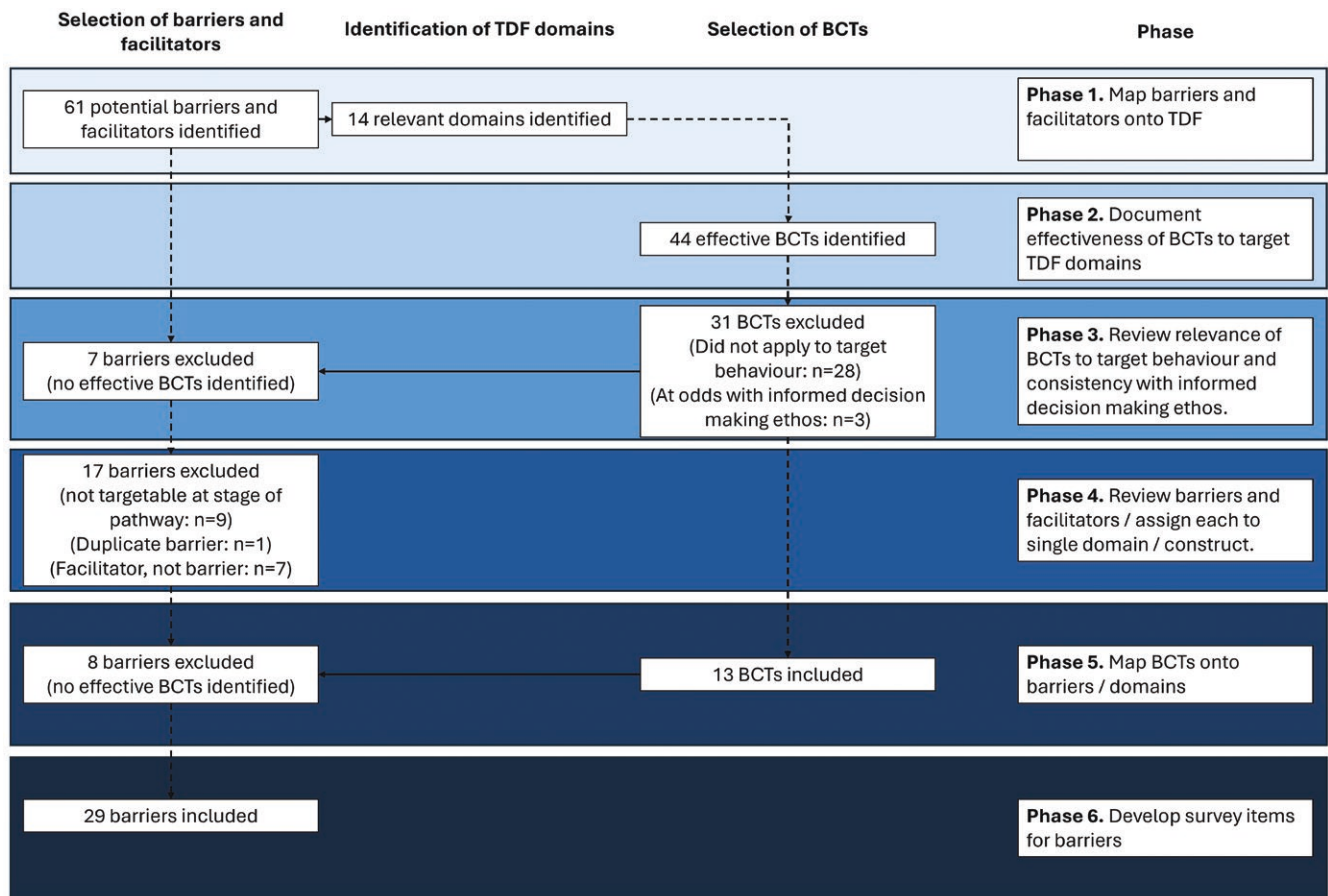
Selection of barriers and facilitators

Identification of TDF domains

Selection of BCTs

Phase

61 potential barriers and facilitators identified

14 relevant domains identified

**Phase 1.** Map barriers and facilitators onto TDF

44 effective BCTs identified

**Phase 2.** Document effectiveness of BCTs to target TDF domains

7 barriers excluded (no effective BCTs identified)

31 BCTs excluded (Did not apply to target behaviour: n=28) (At odds with informed decision making ethos: n=3)

**Phase 3.** Review relevance of BCTs to target behaviour and consistency with informed decision making ethos.

17 barriers excluded (not targetable at stage of pathway: n=9) (Duplicate barrier: n=1) (Facilitator, not barrier: n=7)

**Phase 4.** Review barriers and facilitators / assign each to single domain / construct.

8 barriers excluded (no effective BCTs identified)

13 BCTs included

**Phase 5.** Map BCTs onto barriers / domains

29 barriers included

**Phase 6.** Develop survey items for barriers